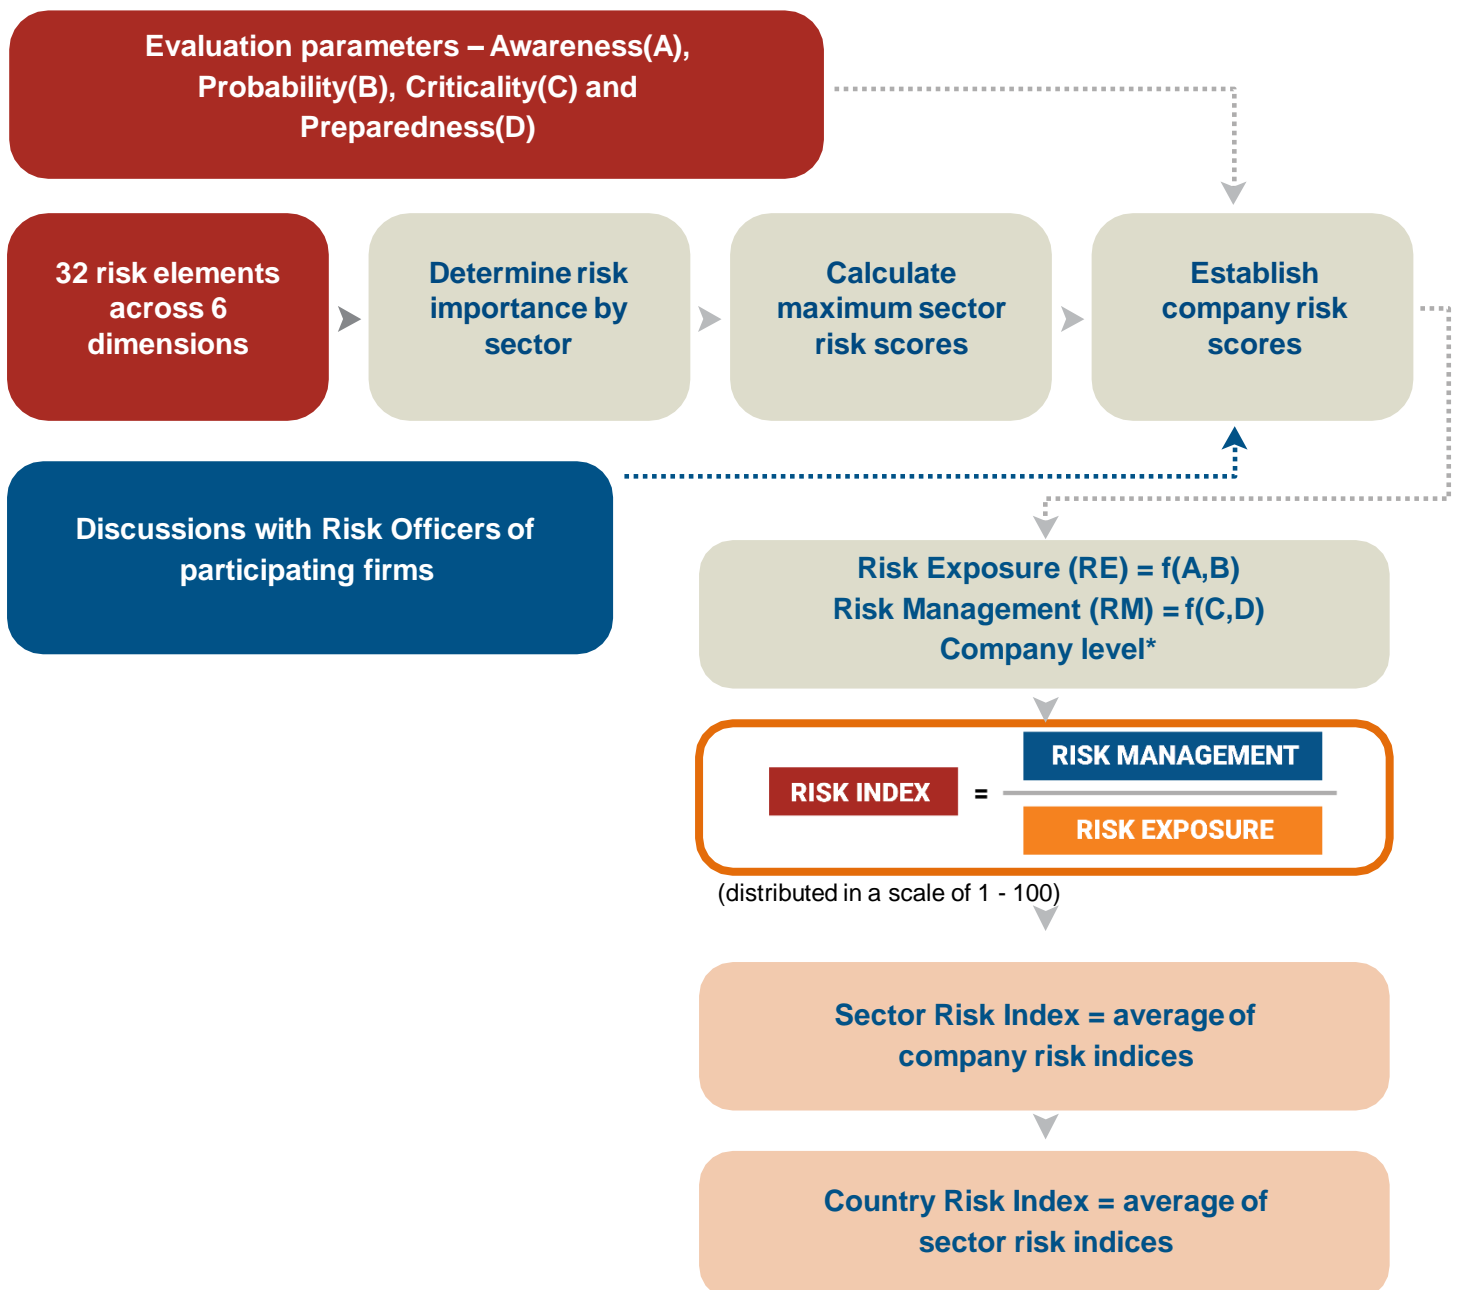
Evaluation parameters – Awareness(A), Probability(B), Criticality(C) and Preparedness(D)

32 risk elements across 6 dimensions

Determine risk importance by sector

Calculate maximum sector risk scores

Establish company risk scores

Discussions with Risk Officers of participating firms

Risk Exposure (RE) = f(A,B)
Risk Management (RM) = f(C,D)
Company level*

RISK INDEX = $\frac{\text{RISK MANAGEMENT}}{\text{RISK EXPOSURE}}$

(distributed in a scale of 1 - 100)

Sector Risk Index = average of company risk indices

Country Risk Index = average of sector risk indices